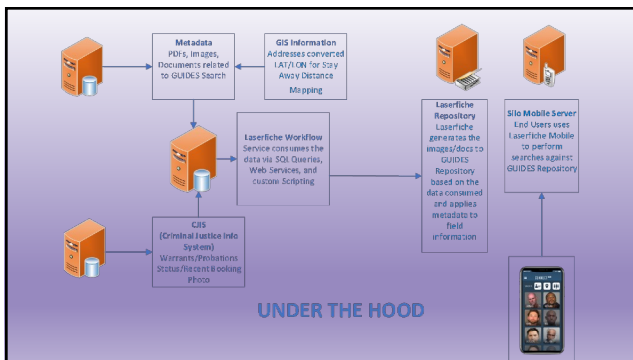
Metadata
PDFs, Images, Documents related to GUIDES Search

GIS Information
Addresses converted LAT/LON for Stay Away Distance Mapping

Laserfiche Workflow
Service consumes the data via SQL Queries, Web Services, and custom Scripting

Laserfiche Repository
Laserfiche generates the images/docs to GUIDES Repository based on the data consumed and applies metadata to field information

Silo Mobile Server
End Users uses Laserfiche Mobile to perform searches against GUIDES Repository

CJIS
(Criminal Justice Info System)
Warrants/Probations Status/Recent Booking Photo

UNDER THE HOOD

GUIDES